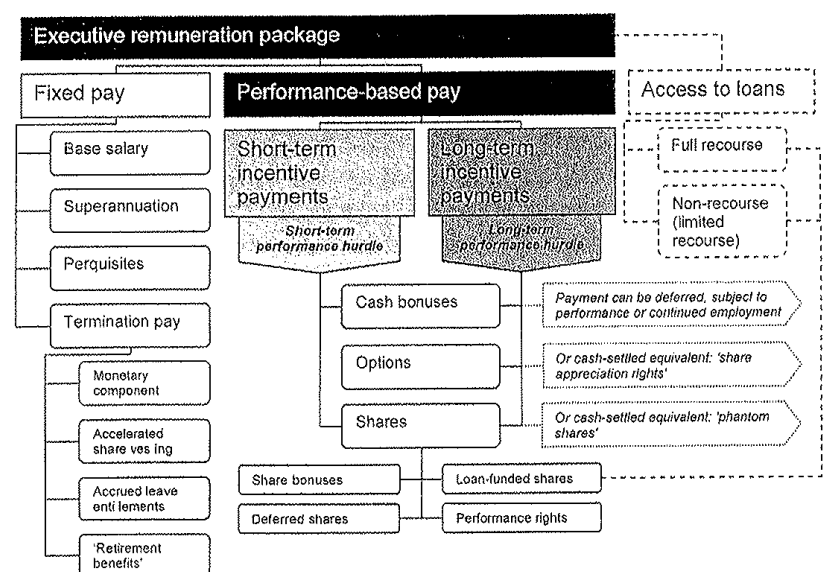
Executive remuneration package

Fixed pay

Base salary

Superannuation

Perquisites

Termination pay

Monetary component

Accelerated share ves ing

Accrued leave enti lements

'Retirement benefits'

Performance-based pay

Short-term incentive payments

Short-term performance hurdle

Long-term incentive payments

Long-term performance hurdle

Cash bonuses

Options

Shares

Payment can be deferred, subject to performance or continued employment

Or cash-settled equivalent: 'share appreciation rights'

Or cash-settled equivalent: 'phantom shares'

Share bonuses

Loan-funded shares

Deferred shares

Performance rights

Access to loans

Full recourse

Non-recourse (limited recourse)